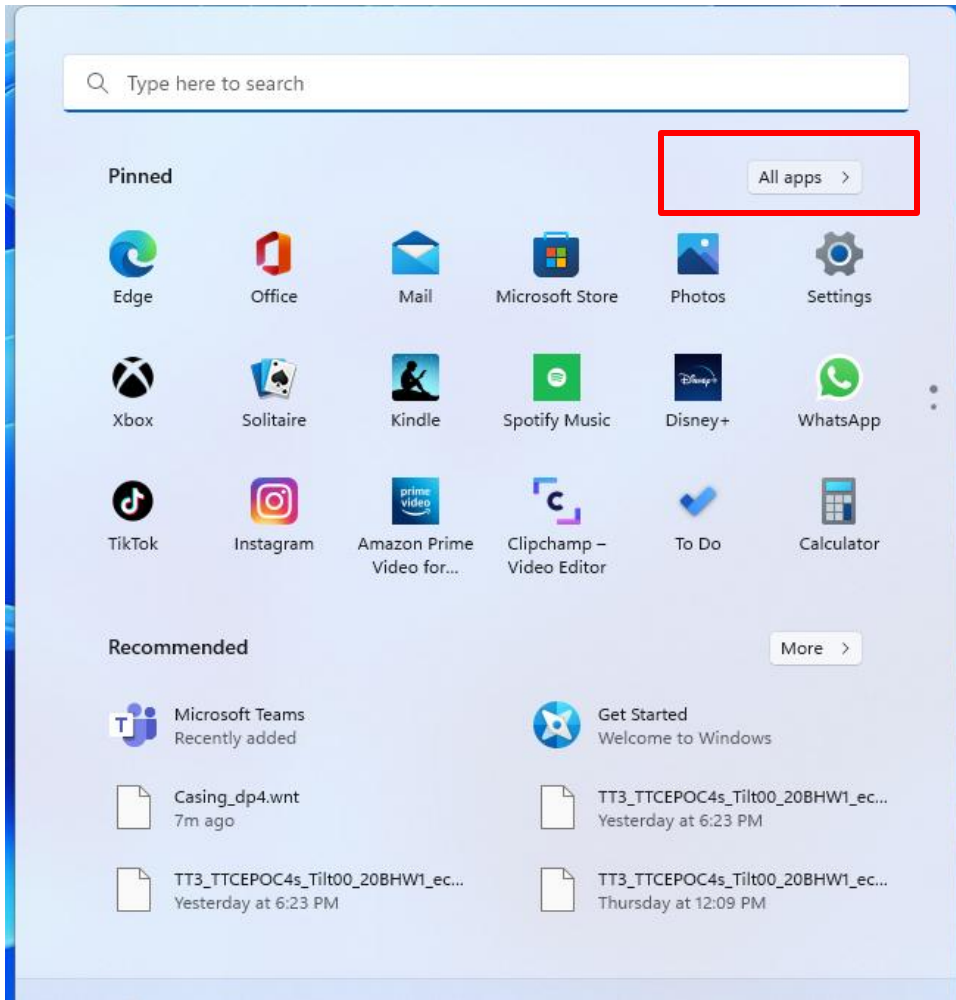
Type here to search

Pinned

All apps >

Edge

Office

Mail

Microsoft Store

Photos

Settings

Xbox

Solitaire

Kindle

Spotify Music

Disney+

WhatsApp

TikTok

Instagram

Amazon Prime Video for...

Clipchamp – Video Editor

To Do

Calculator

Recommended

More >

Microsoft Teams
Recently added

Get Started
Welcome to Windows

Casing_dp4.wnt
7m ago

TT3_TTCEPOC4s_Tilt00_20BHW1_ec...
Yesterday at 6:23 PM

TT3_TTCEPOC4s_Tilt00_20BHW1_ec...
Yesterday at 6:23 PM

TT3_TTCEPOC4s_Tilt00_20BHW1_ec...
Thursday at 12:09 PM